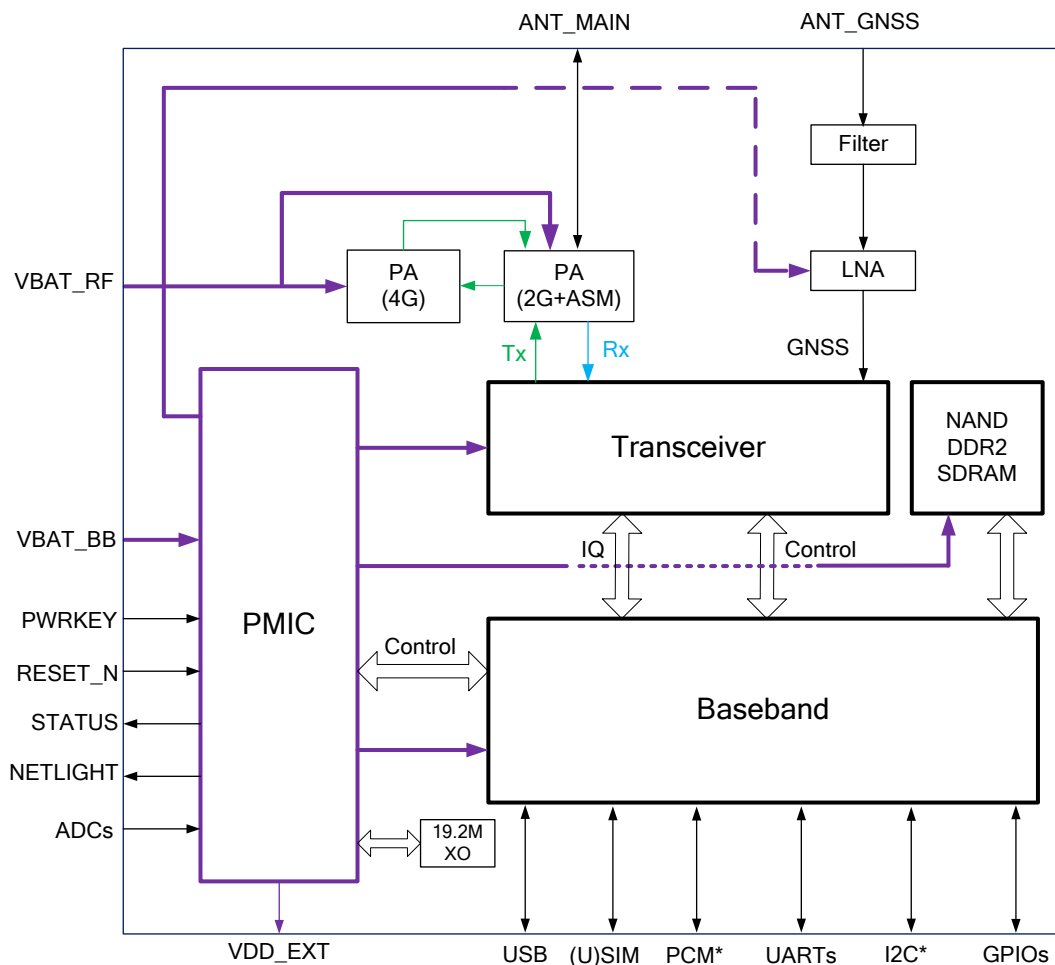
ANT_MAIN
ANT_GNSS
Filter
VBAT_RF
PA
(4G)
PA
(2G+ASM)
LNA
Tx
Rx
GNSS
Transceiver
NAND
DDR2
SDRAM
VBAT_BB
IQ
Control
PWRKEY
PMIC
Control
RESET_N
Baseband
STATUS
NETLIGHT
ADCs
19.2M
XO
VDD_EXT
USB
(U)SIM
PCM*
UARTs
I2C*
GPIOs